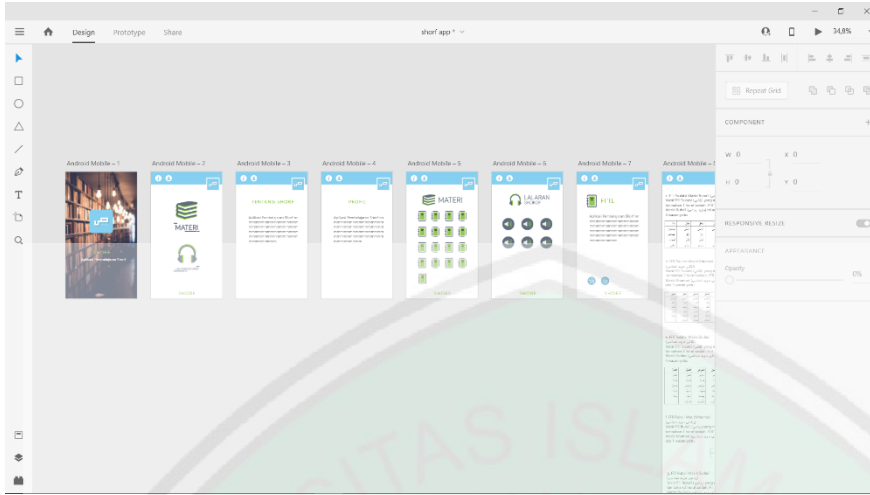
Design Prototype Share

shorf app * 

34,8%

Android Mobile – 1

Android Mobile – 2

Android Mobile – 3

Android Mobile – 4

Android Mobile – 5

Android Mobile – 6

Android Mobile – 7

Android Mobile – 8

MATERI

TENTANG SHORF

PROFIL

MATERI

LALARAN SHOROF

KITAB

Repeat Grid

COMPONENT

W 0

X 0

H 0

Y 0

RESPONSIVE RESIZE

APPEARANCE

Opacity

0%